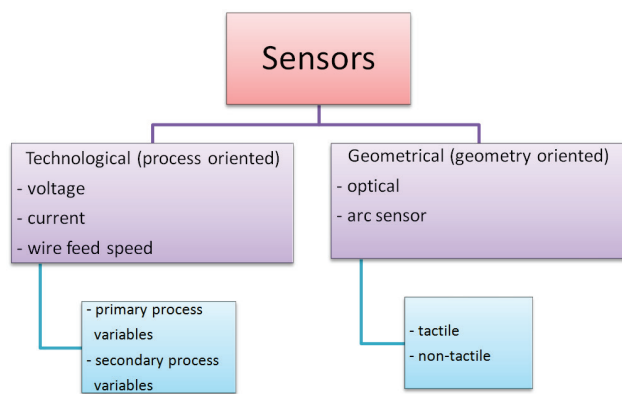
Sensors

Technological (process oriented)
- voltage
- current
- wire feed speed

- primary process variables
- secondary process variables

Geometrical (geometry oriented)
- optical
- arc sensor

- tactile
- non-tactile